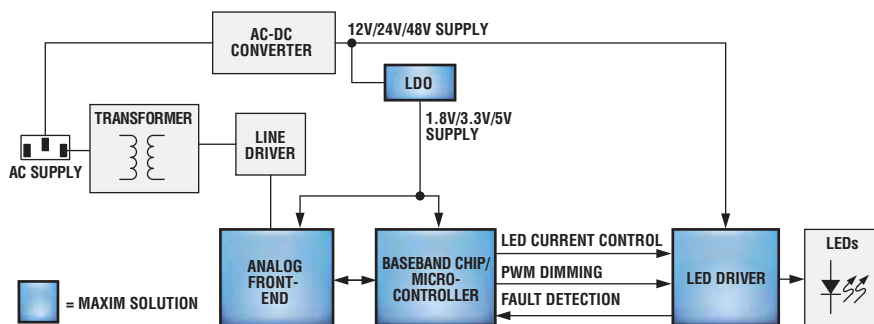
AC-DC CONVERTER

12V/24V/48V SUPPLY

LDO

1.8V/3.3V/5V SUPPLY

TRANSFORMER

LINE DRIVER

AC SUPPLY

ANALOG FRONT-END

BASEBAND CHIP/ MICRO-CONTROLLER

LED CURRENT CONTROL

PWM DIMMING

FAULT DETECTION

LED DRIVER

LEDs

= MAXIM SOLUTION